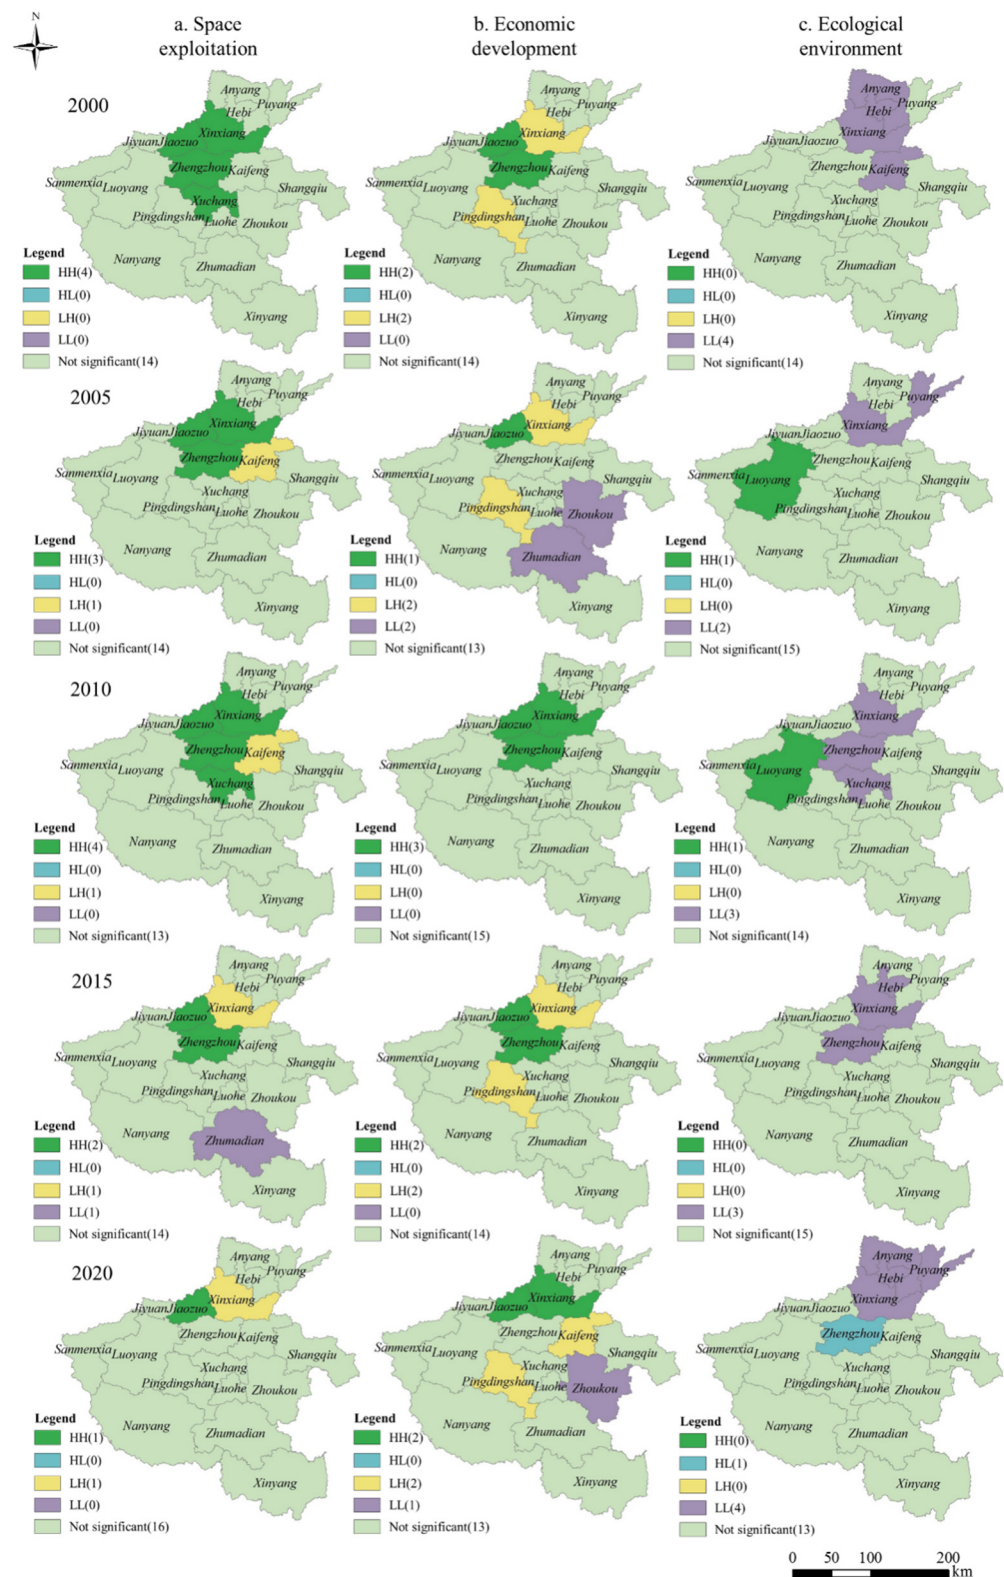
N

a. Space exploitation

b. Economic development

c. Ecological environment

2000

Anyang
Puyang
Hebi
Xinxiang
JiyuanJiaozuo
Zhengzhou
Kaifeng
Sanmenxia
Luoyang
Shangqiu
Xuchang
Pingdingshan
Luohe
Zhoukou
Nanyang
Zhumadian
Xinyang

Legend
HH(4)
HL(0)
LH(0)
LL(0)
Not significant(14)

Anyang
Puyang
Hebi
Xinxiang
JiyuanJiaozuo
Zhengzhou
Kaifeng
Sanmenxia
Luoyang
Shangqiu
Xuchang
Pingdingshan
Luohe
Zhoukou
Nanyang
Zhumadian
Xinyang

Legend
HH(2)
HL(0)
LH(2)
LL(0)
Not significant(14)

Anyang
Puyang
Hebi
Xinxiang
JiyuanJiaozuo
Zhengzhou
Kaifeng
Sanmenxia
Luoyang
Shangqiu
Xuchang
Pingdingshan
Luohe
Zhoukou
Nanyang
Zhumadian
Xinyang

Legend
HH(0)
HL(0)
LH(0)
LL(4)
Not significant(14)

2005

Anyang
Puyang
Hebi
Xinxiang
JiyuanJiaozuo
Zhengzhou
Kaifeng
Sanmenxia
Luoyang
Shangqiu
Xuchang
Pingdingshan
Luohe
Zhoukou
Nanyang
Zhumadian
Xinyang

Legend
HH(3)
HL(0)
LH(1)
LL(0)
Not significant(14)

Anyang
Puyang
Hebi
Xinxiang
JiyuanJiaozuo
Zhengzhou
Kaifeng
Sanmenxia
Luoyang
Shangqiu
Xuchang
Pingdingshan
Luohe
Zhoukou
Nanyang
Zhumadian
Xinyang

Legend
HH(1)
HL(0)
LH(2)
LL(2)
Not significant(13)

Anyang
Puyang
Hebi
Xinxiang
JiyuanJiaozuo
Zhengzhou
Kaifeng
Sanmenxia
Luoyang
Shangqiu
Xuchang
Pingdingshan
Luohe
Zhoukou
Nanyang
Zhumadian
Xinyang

Legend
HH(1)
HL(0)
LH(0)
LL(2)
Not significant(15)

2010

Anyang
Puyang
Hebi
Xinxiang
JiyuanJiaozuo
Zhengzhou
Kaifeng
Sanmenxia
Luoyang
Shangqiu
Xuchang
Pingdingshan
Luohe
Zhoukou
Nanyang
Zhumadian
Xinyang

Legend
HH(4)
HL(0)
LH(1)
LL(0)
Not significant(13)

Anyang
Puyang
Hebi
Xinxiang
JiyuanJiaozuo
Zhengzhou
Kaifeng
Sanmenxia
Luoyang
Shangqiu
Xuchang
Pingdingshan
Luohe
Zhoukou
Nanyang
Zhumadian
Xinyang

Legend
HH(3)
HL(0)
LH(0)
LL(0)
Not significant(15)

Anyang
Puyang
Hebi
Xinxiang
JiyuanJiaozuo
Zhengzhou
Kaifeng
Sanmenxia
Luoyang
Shangqiu
Xuchang
Pingdingshan
Luohe
Zhoukou
Nanyang
Zhumadian
Xinyang

Legend
HH(1)
HL(0)
LH(0)
LL(3)
Not significant(14)

2015

Anyang
Puyang
Hebi
Xinxiang
JiyuanJiaozuo
Zhengzhou
Kaifeng
Sanmenxia
Luoyang
Shangqiu
Xuchang
Pingdingshan
Luohe
Zhoukou
Nanyang
Zhumadian
Xinyang

Legend
HH(2)
HL(0)
LH(1)
LL(1)
Not significant(14)

Anyang
Puyang
Hebi
Xinxiang
JiyuanJiaozuo
Zhengzhou
Kaifeng
Sanmenxia
Luoyang
Shangqiu
Xuchang
Pingdingshan
Luohe
Zhoukou
Nanyang
Zhumadian
Xinyang

Legend
HH(2)
HL(0)
LH(2)
LL(0)
Not significant(14)

Anyang
Puyang
Hebi
Xinxiang
JiyuanJiaozuo
Zhengzhou
Kaifeng
Sanmenxia
Luoyang
Shangqiu
Xuchang
Pingdingshan
Luohe
Zhoukou
Nanyang
Zhumadian
Xinyang

Legend
HH(0)
HL(0)
LH(0)
LL(3)
Not significant(15)

2020

Anyang
Puyang
Hebi
Xinxiang
JiyuanJiaozuo
Zhengzhou
Kaifeng
Sanmenxia
Luoyang
Shangqiu
Xuchang
Pingdingshan
Luohe
Zhoukou
Nanyang
Zhumadian
Xinyang

Legend
HH(1)
HL(0)
LH(1)
LL(0)
Not significant(16)

Anyang
Puyang
Hebi
Xinxiang
JiyuanJiaozuo
Zhengzhou
Kaifeng
Sanmenxia
Luoyang
Shangqiu
Xuchang
Pingdingshan
Luohe
Zhoukou
Nanyang
Zhumadian
Xinyang

Legend
HH(2)
HL(0)
LH(2)
LL(1)
Not significant(13)

Anyang
Puyang
Hebi
Xinxiang
JiyuanJiaozuo
Zhengzhou
Kaifeng
Sanmenxia
Luoyang
Shangqiu
Xuchang
Pingdingshan
Luohe
Zhoukou
Nanyang
Zhumadian
Xinyang

Legend
HH(0)
HL(1)
LH(0)
LL(4)
Not significant(13)

0 50 100 200 km